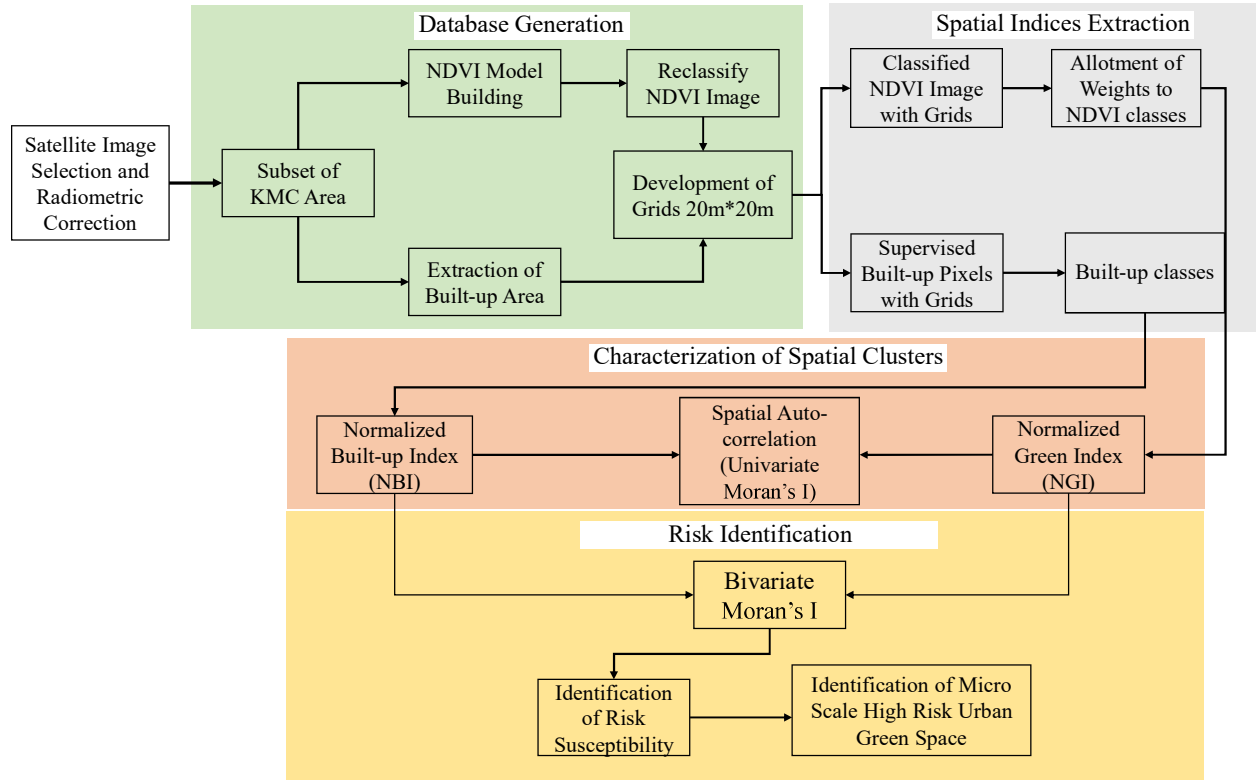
Database Generation

Spatial Indices Extraction

Satellite Image Selection and Radiometric Correction

Subset of KMC Area

NDVI Model Building

Reclassify NDVI Image

Development of Grids 20m*20m

Extraction of Built-up Area

Classified NDVI Image with Grids

Allotment of Weights to NDVI classes

Supervised Built-up Pixels with Grids

Built-up classes

Characterization of Spatial Clusters

Normalized Built-up Index (NBI)

Spatial Autocorrelation (Univariate Moran's I)

Normalized Green Index (NGI)

Risk Identification

Bivariate Moran's I

Identification of Risk Susceptibility

Identification of Micro Scale High Risk Urban Green Space